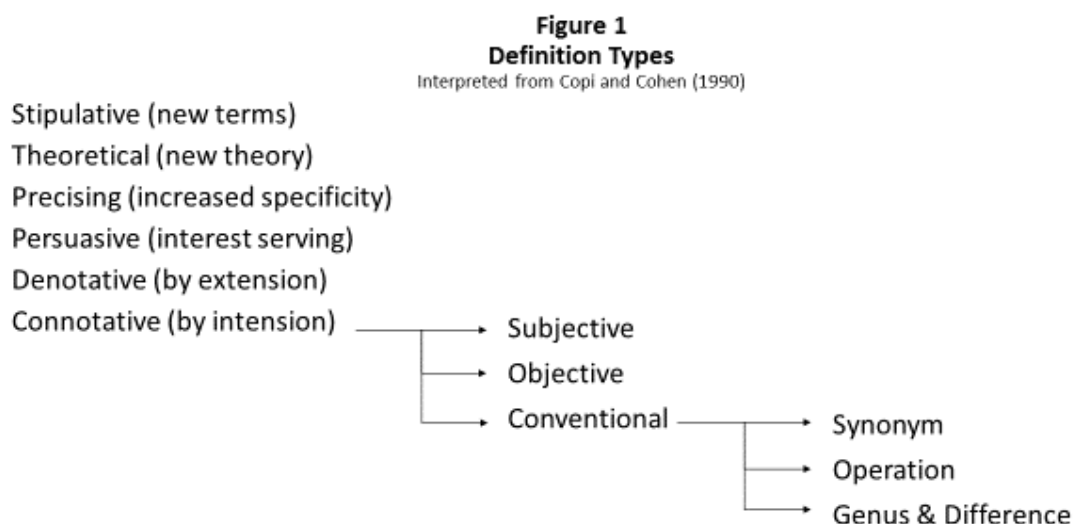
**Figure 1**
**Definition Types**
Interpreted from Copi and Cohen (1990)

Stipulative (new terms)
Theoretical (new theory)
Precising (increased specificity)
Persuasive (interest serving)
Denotative (by extension)
Connotative (by intension)

Subjective
Objective
Conventional

Synonym
Operation
Genus & Difference